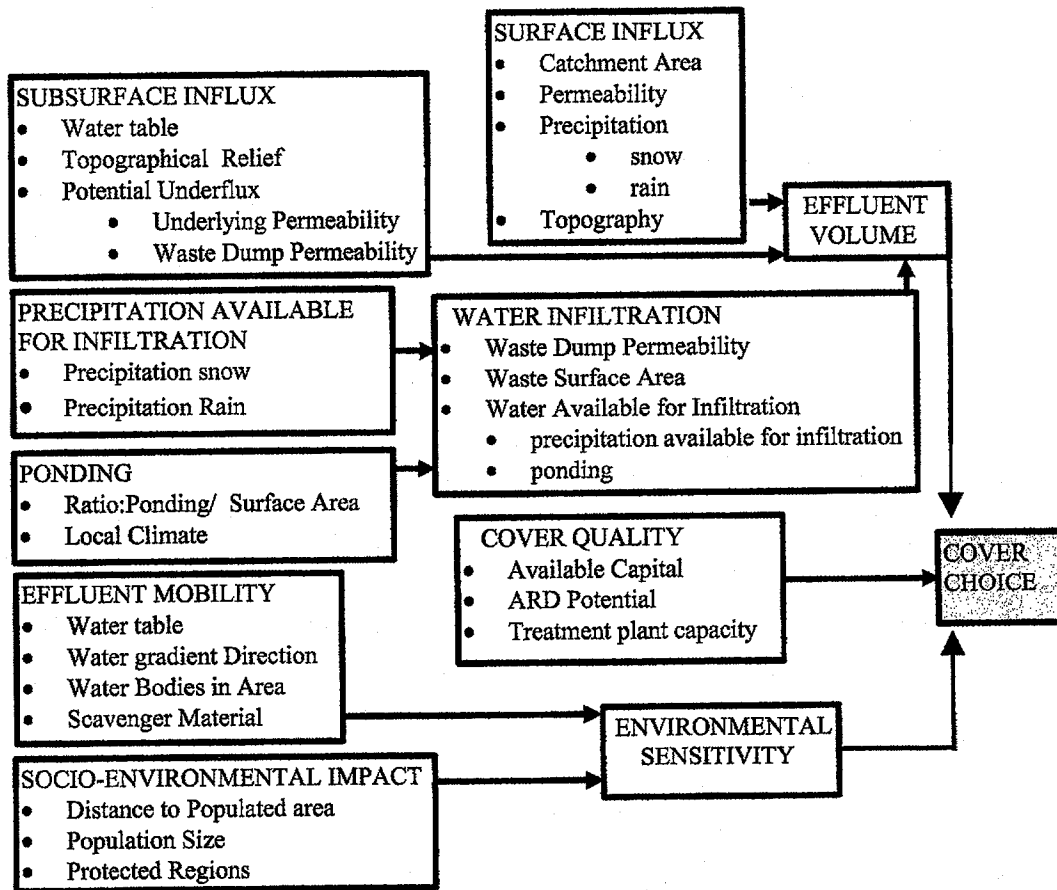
SURFACE INFLUX
- Catchment Area
- Permeability
- Precipitation
  - snow
  - rain
- Topography

SUBSURFACE INFLUX
- Water table
- Topographical Relief
- Potential Underflux
  - Underlying Permeability
  - Waste Dump Permeability

EFFLUENT VOLUME

PRECIPITATION AVAILABLE FOR INFILTRATION
- Precipitation snow
- Precipitation Rain

WATER INFILTRATION
- Waste Dump Permeability
- Waste Surface Area
- Water Available for Infiltration
  - precipitation available for infiltration
  - ponding

PONDING
- Ratio:Ponding/ Surface Area
- Local Climate

COVER QUALITY
- Available Capital
- ARD Potential
- Treatment plant capacity

COVER CHOICE

EFFLUENT MOBILITY
- Water table
- Water gradient Direction
- Water Bodies in Area
- Scavenger Material

ENVIRONMENTAL SENSITIVITY

SOCIO-ENVIRONMENTAL IMPACT
- Distance to Populated area
- Population Size
- Protected Regions